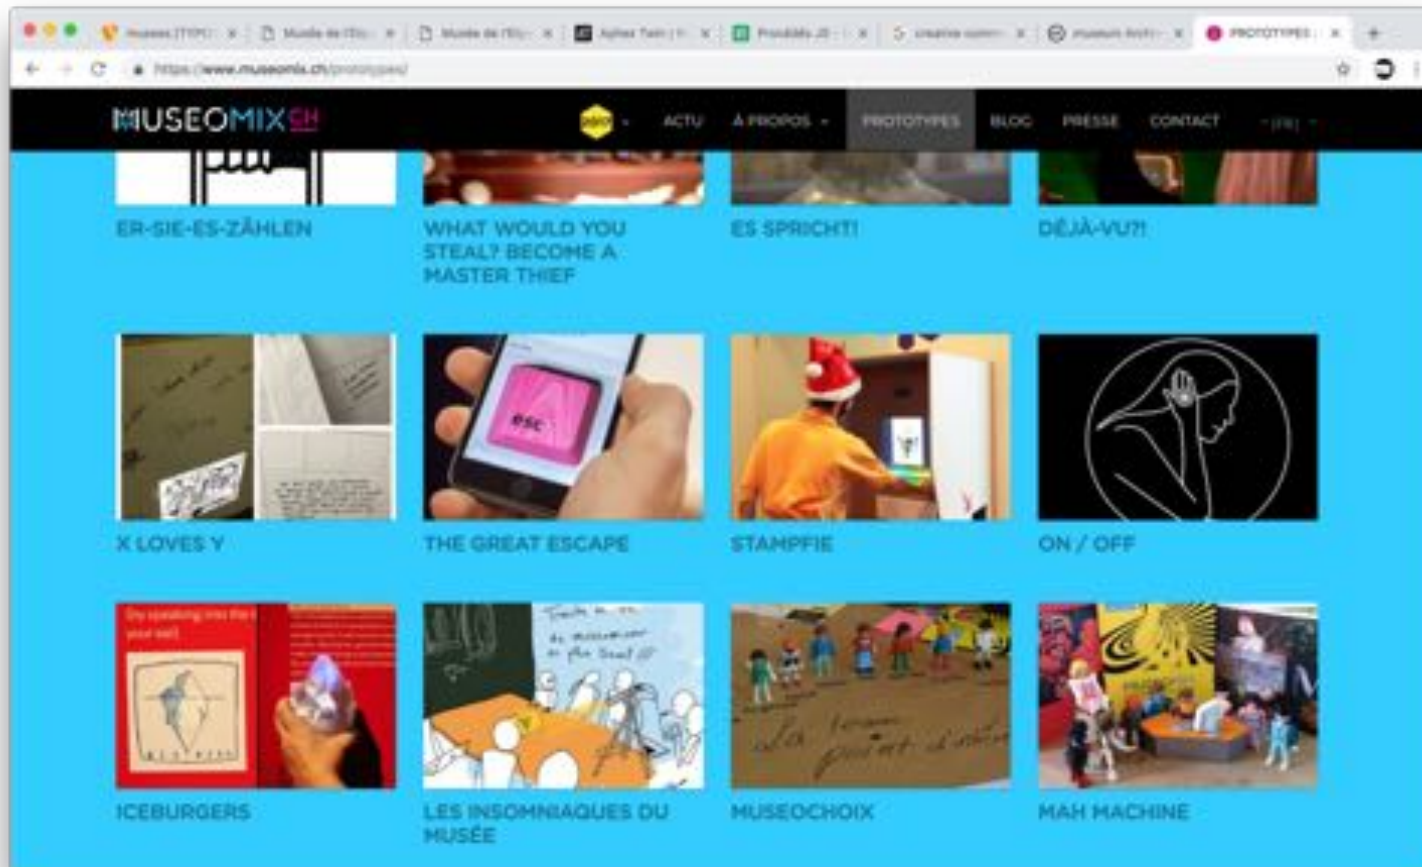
Museex [TYPO] | Musée de l'Ely | Musée de l'Ely | Aplest Twin | Procédés JS | creative comm | museum histo | PROTOTYPES

https://www.museomix.ch/prototypes/

MUSEOMIX CH

ACTU À PROPOS PROTOTYPES BLOG PRESSE CONTACT

ER-SIE-ES-ZÄHLEN

WHAT WOULD YOU STEAL? BECOME A MASTER THIEF

ES SPRICHT!

DÉJÀ-VU?!

ESC

X LOVES Y

THE GREAT ESCAPE

STAMPFIE

ON / OFF

Try speaking into the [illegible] your ear!

ICEBURGERS

LES INSOMNIAQUES DU MUSÉE

MUSEOCHOIX

MAH MACHINE